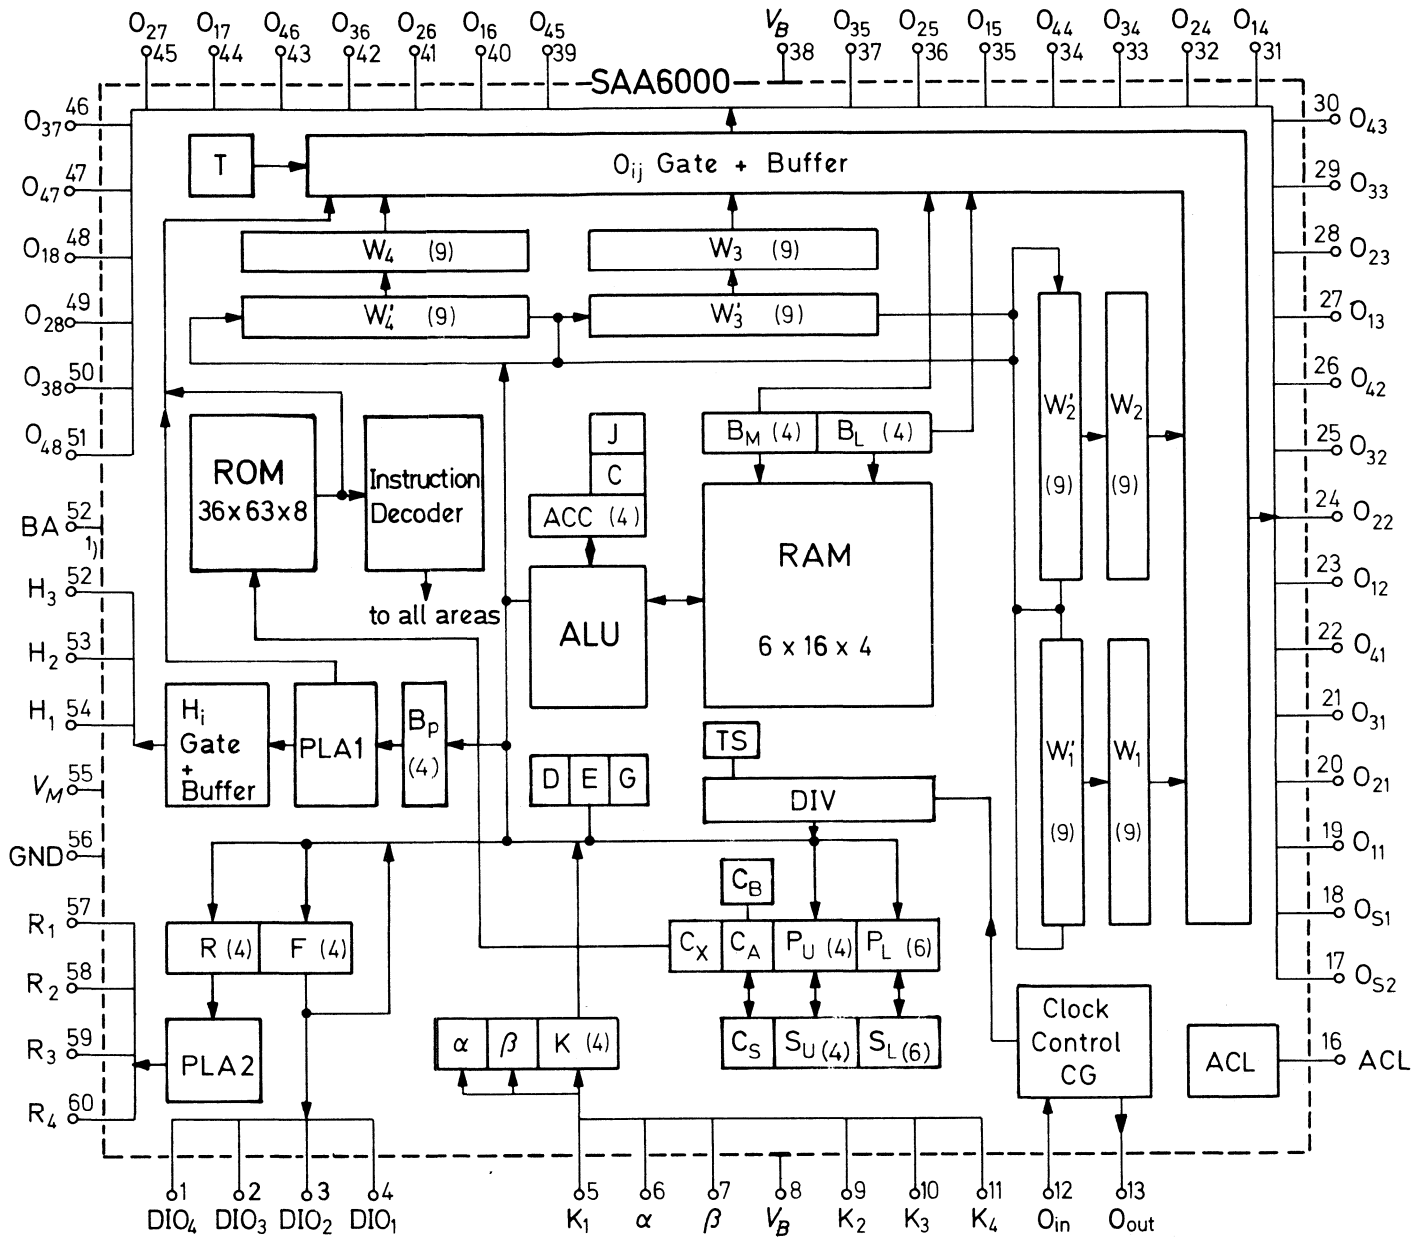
$O_{27}$ 45 $O_{17}$ 44 $O_{46}$ 43 $O_{36}$ 42 $O_{26}$ 41 $O_{16}$ 40 $O_{45}$ 39 $V_B$ 38 $O_{35}$ 37 $O_{25}$ 36 $O_{15}$ 35 $O_{44}$ 34 $O_{34}$ 33 $O_{24}$ 32 $O_{14}$ 31

SAA6000

46 $O_{37}$
47 $O_{47}$
48 $O_{18}$
49 $O_{28}$
50 $O_{38}$
51 $O_{48}$
52 BA 1)
52 $H_3$
53 $H_2$
54 $H_1$
55 $V_M$
56 GND
57 $R_1$
58 $R_2$
59 $R_3$
60 $R_4$

T

$O_{ij}$ Gate + Buffer

$W_4$ (9)

$W_3$ (9)

$W_4'$ (9)

$W_3'$ (9)

ROM 36x63x8

Instruction Decoder

to all areas

J

C

ACC (4)

$B_M$ (4) $B_L$ (4)

RAM 6 x 16 x 4

ALU

$W_2'$ (9)

$W_2$ (9)

$W_1'$ (9)

$W_1$ (9)

$H_i$ Gate + Buffer

PLA1

$B_P$ (4)

D E G

TS

DIV

$C_B$

R (4) F (4)

$C_X$ $C_A$ $P_U$ (4) $P_L$ (6)

PLA 2

$\alpha$ $\beta$ K (4)

$C_S$ $S_U$ (4) $S_L$ (6)

Clock Control CG

ACL

30 $O_{43}$
29 $O_{33}$
28 $O_{23}$
27 $O_{13}$
26 $O_{42}$
25 $O_{32}$
24 $O_{22}$
23 $O_{12}$
22 $O_{41}$
21 $O_{31}$
20 $O_{21}$
19 $O_{11}$
18 $O_{S1}$
17 $O_{S2}$
16 ACL

1 $DIO_4$ 2 $DIO_3$ 3 $DIO_2$ 4 $DIO_1$ 5 $K_1$ 6 $\alpha$ 7 $\beta$ 8 $V_B$ 9 $K_2$ 10 $K_3$ 11 $K_4$ 12 $O_{in}$ 13 $O_{out}$